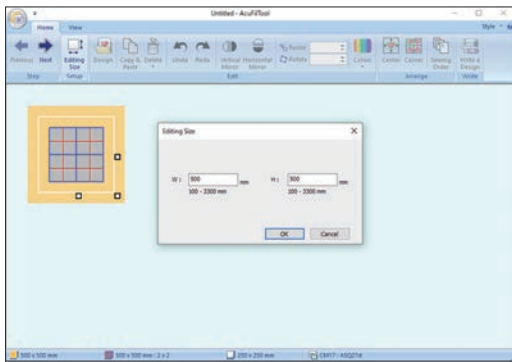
Untitled - AcuFilTool

Home View

Style

Previous Next Editing Size Design Copy & Paste Delete Undo Redo Vertical Mirror Horizontal Mirror Resize Rotate Colors Center Corner Sewing Order Write a Design

Step Setup Edit Arrange Write

Editing Size

W : 500 mm
100 - 2300 mm

H : 500 mm
100 - 3300 mm

OK Cancel

500 x 500 mm

500 x 500 mm : 2 x 2

250 x 250 mm

CM17 : ASQ27d